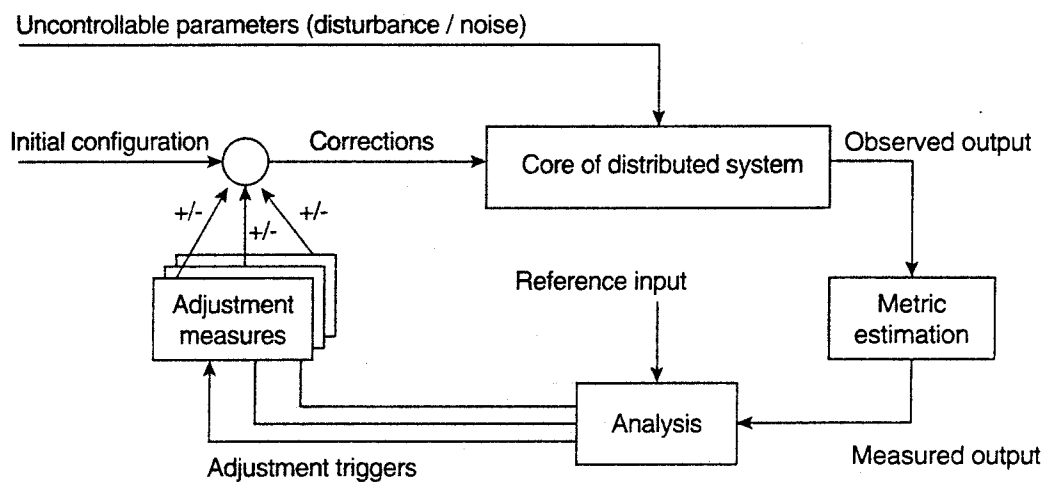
Uncontrollable parameters (disturbance / noise)

Initial configuration

Corrections

Core of distributed system

Observed output

+/-

+/-

+/-

Adjustment measures

Reference input

Metric estimation

Analysis

Measured output

Adjustment triggers